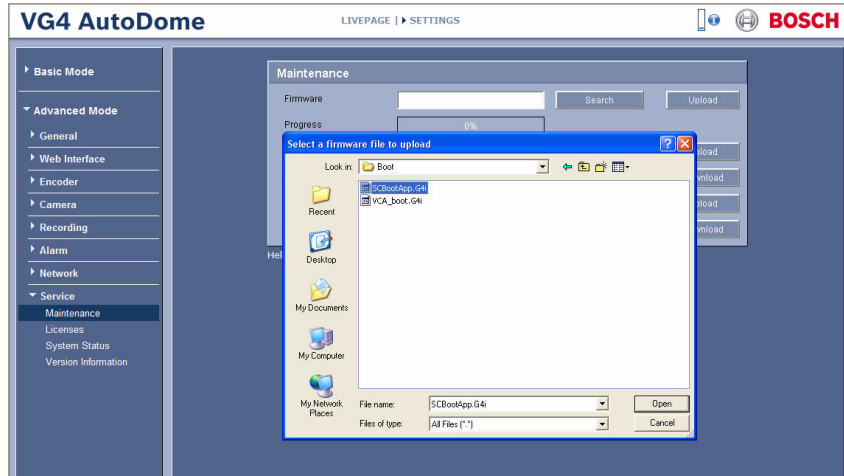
VG4 AutoDome

LIVEPAGE | SETTINGS

BOSCH

Basic Mode

Advanced Mode

General

Web Interface

Encoder

Camera

Recording

Alarm

Network

Service

Maintenance

Licenses

System Status

Version Information

Maintenance

Firmware

Search

Upload

Progress

0%

Hel

pload

wnload

pload

wnload

Select a firmware file to upload

Look in: Boot

SCBootApp.G4i

VCA_boot.G4i

Recent

Desktop

My Documents

My Computer

My Network Places

File name: SCBootApp.G4i

Files of type: All Files (*.*)

Open

Cancel